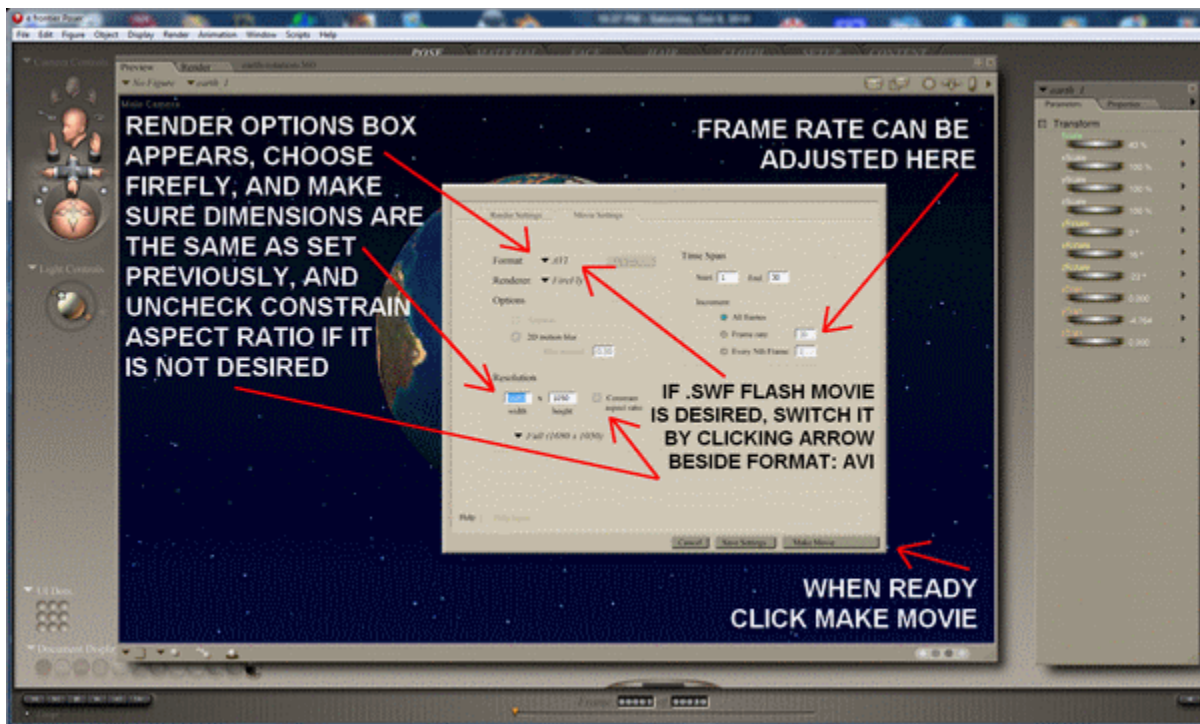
e frontier Poser

File Edit Figure Object Display Render Animation Window Scripts Help

POSE MATERIAL FACE HAIR CLOTH SETUP CONTENT

Camera Controls

Preview Render

No Figure earth 1

Main Camera

RENDER OPTIONS BOX APPEARS, CHOOSE FIREFLY, AND MAKE SURE DIMENSIONS ARE THE SAME AS SET PREVIOUSLY, AND UNCHECK CONSTRAIN ASPECT RATIO IF IT IS NOT DESIRED

FRAME RATE CAN BE ADJUSTED HERE

Render Settings Movie Settings

Format AVI

Renderer FireFly

Options

2D motion blur

Time Span

Start 1 End 30

Increment

All frames

Frame rate 30

Every Nth Frame 1

Resolution

1680 x 1050

width height

Constrain aspect ratio

Full (1680 x 1050)

IF .SWF FLASH MOVIE IS DESIRED, SWITCH IT BY CLICKING ARROW BESIDE FORMAT: AVI

Help

Cancel Save Settings Make Movie

WHEN READY CLICK MAKE MOVIE

Light Controls

UI Dots

Document Display

earth 1

Parameters Properties

Transform

Scale 40 %

xScale 100 %

yScale 100 %

zScale 100 %

yRotate 0 °

xRotate 16 °

zRotate 22 °

xTran 0.000

yTran -4.764

zTran 0.000

Frame 00001 00030